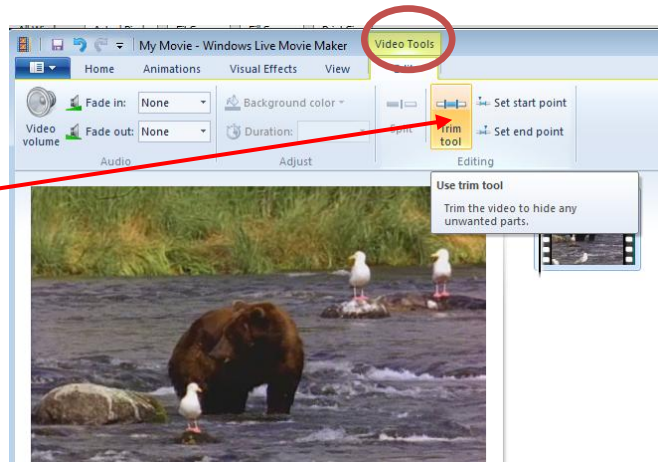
My Movie - Windows Live Movie Maker
Video Tools
Home
Animations
Visual Effects
View
Edit
Video volume
Fade in: None
Fade out: None
Audio
Background color
Duration:
Adjust
Split
Trim tool
Set start point
Set end point
Editing
Use trim tool
Trim the video to hide any unwanted parts.